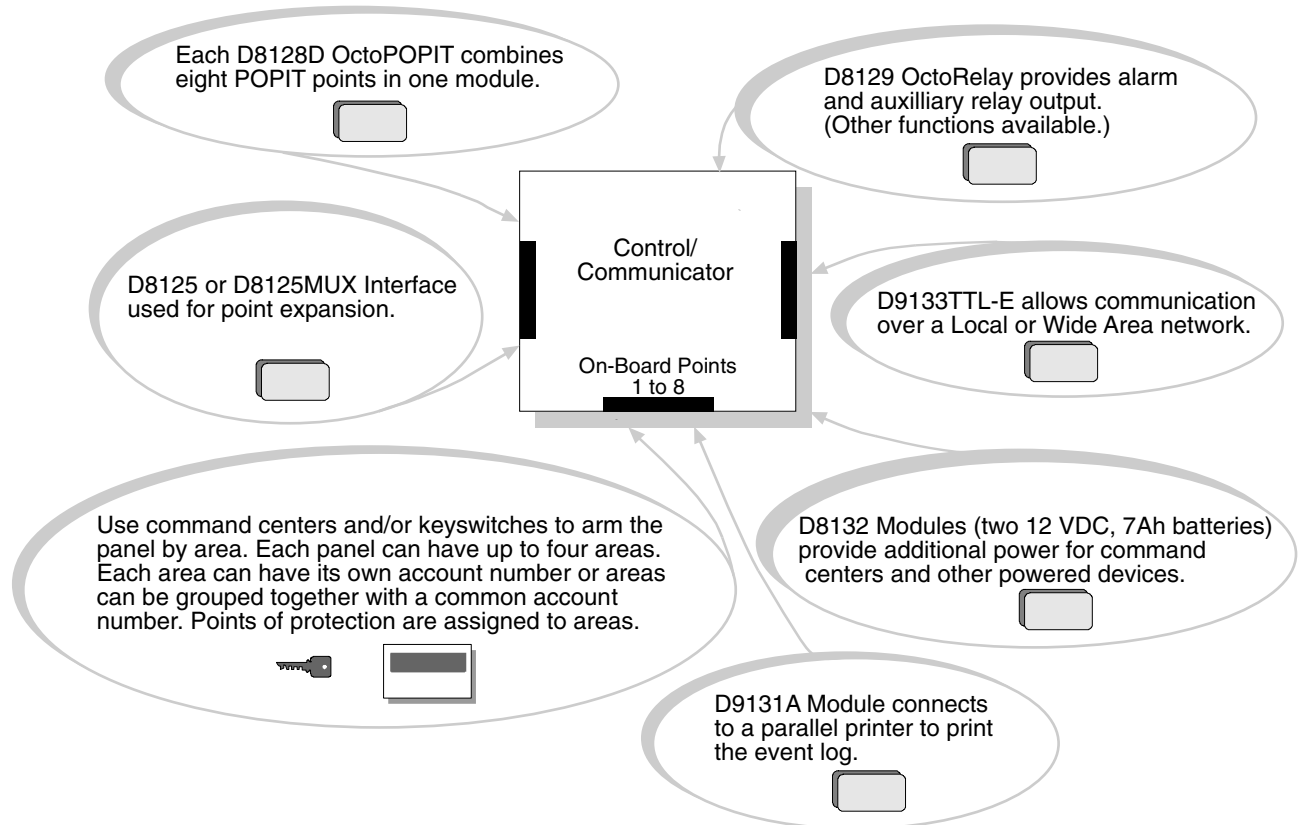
Each D8128D OctoPOPIT combines eight POPIT points in one module.

D8129 OctoRelay provides alarm and auxilliary relay output. (Other functions available.)

Control/ Communicator

D8125 or D8125MUX Interface used for point expansion.

D9133TTL-E allows communication over a Local or Wide Area network.

On-Board Points 1 to 8

Use command centers and/or keyswitches to arm the panel by area. Each panel can have up to four areas. Each area can have its own account number or areas can be grouped together with a common account number. Points of protection are assigned to areas.

D8132 Modules (two 12 VDC, 7Ah batteries) provide additional power for command centers and other powered devices.

D9131A Module connects to a parallel printer to print the event log.